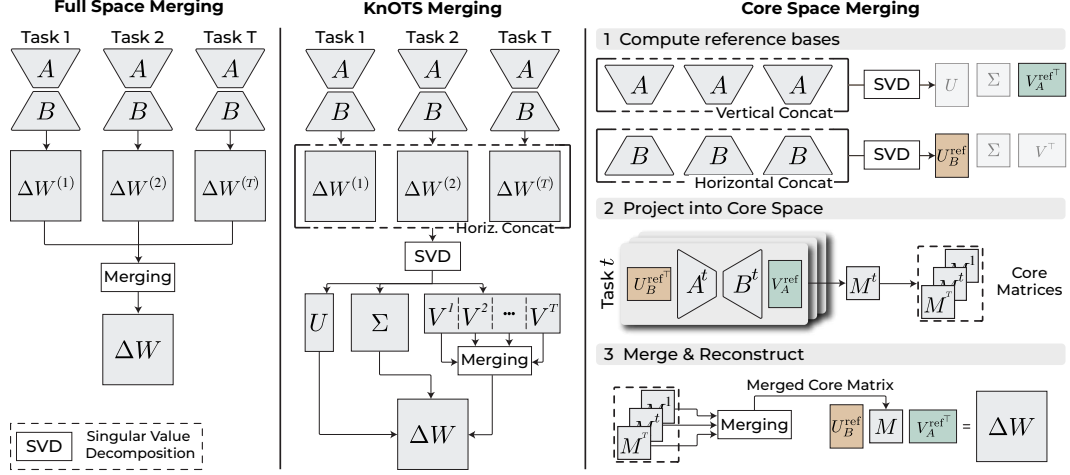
Full Space Merging

Task 1
Task 2
Task T

$A$
$A$
$A$

$B$
$B$
$B$

$\Delta W^{(1)}$
$\Delta W^{(2)}$
$\Delta W^{(T)}$

Merging

$\Delta W$

SVD Singular Value Decomposition

KnOTS Merging

Task 1
Task 2
Task T

$A$
$A$
$A$

$B$
$B$
$B$

$\Delta W^{(1)}$
$\Delta W^{(2)}$
$\Delta W^{(T)}$

Horiz. Concat

SVD

$U$
$\Sigma$
$V^1$ $V^2$ ··· $V^T$

Merging

$\Delta W$

Core Space Merging

1 Compute reference bases

$A$ $A$ $A$
Vertical Concat
SVD $U$ $\Sigma$ $V_A^{\mathrm{ref}^\top}$

$B$ $B$ $B$
Horizontal Concat
SVD $U_B^{\mathrm{ref}}$ $\Sigma$ $V^\top$

2 Project into Core Space

Task $t$
$U_B^{\mathrm{ref}^\top}$ $A^t$ $B^t$ $V_A^{\mathrm{ref}}$
$M^t$
$M^1$ $M^t$ $M^T$
Core Matrices

3 Merge & Reconstruct

$M^1$ $M^t$ $M^T$
Merging
Merged Core Matrix
$U_B^{\mathrm{ref}}$ $M$ $V_A^{\mathrm{ref}^\top}$ = $\Delta W$